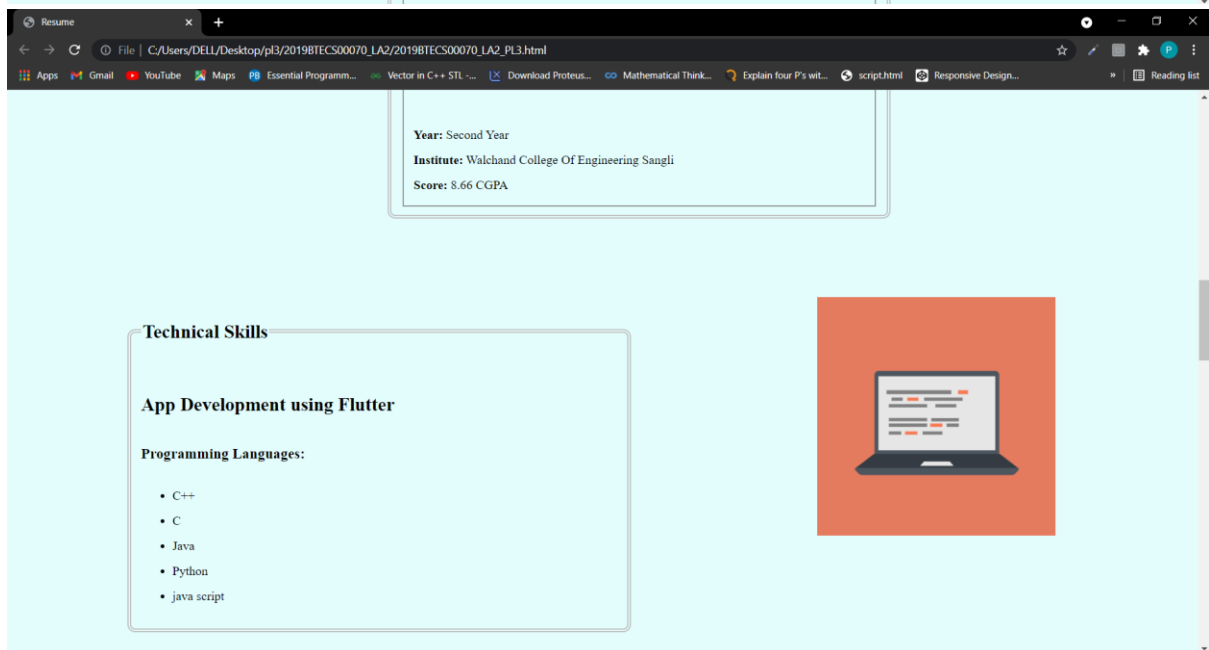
Resume
File | C:/Users/DELL/Desktop/pl3/2019BTECS00070_LA2/2019BTECS00070_LA2_PL3.html
Apps Gmail YouTube Maps Essential Programm... Vector in C++ STL -... Download Proteus... Mathematical Think... Explain four P's wit... script.html Responsive Design... » Reading list

**Year:** Second Year

**Institute:** Walchand College Of Engineering Sangli

**Score:** 8.66 CGPA

Technical Skills

App Development using Flutter

Programming Languages:

- C++
- C
- Java
- Python
- java script